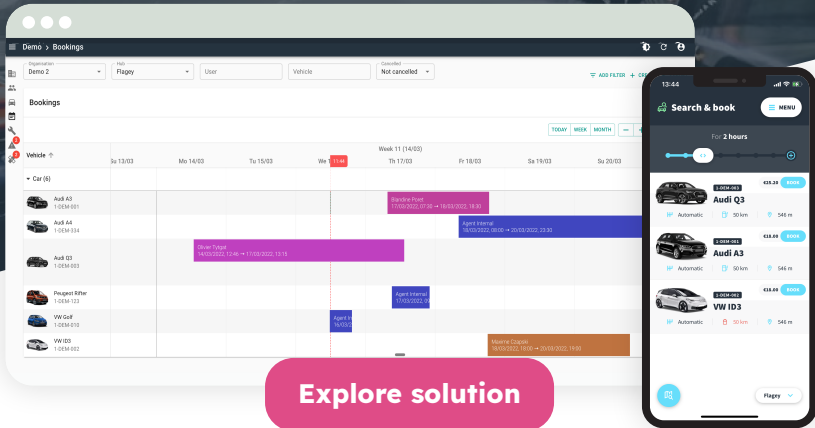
Demo > Bookings

Organisation
Demo 2

Hub
Flagey

User

Vehicle

Cancelled
Not cancelled

ADD FILTER

Bookings

TODAY WEEK MONTH

Week 11 (14/03)

Vehicle

Su 13/03 Mo 14/03 Tu 15/03 We 16/03 Th 17/03 Fr 18/03 Sa 19/03 Su 20/03

Car (6)

Audi A3
1-DEM-001

Audi A4
1-DEM-334

Audi Q3
1-DEM-003

Peugeot Rifter
1-DEM-123

VW Golf
1-DEM-010

VW ID3
1-DEM-002

Sandrine Ponet
17/03/2022, 07:30 → 18/03/2022, 18:30

Agent Internal
18/03/2022, 08:00 → 20/03/2022, 23:30

Olivier Tytgat
14/03/2022, 12:46 → 17/03/2022, 13:15

Agent Internal
17/03/2022

Agent In
16/03/2

Maxime Coppée
18/03/2022, 18:00 → 20/03/2022, 19:00

13:44

Search & book

MENU

For 2 hours

1-DEM-003
Audi Q3
€25.20
BOOK
Automatic 50 km 546 m

1-DEM-001
Audi A3
€18.00
BOOK
Automatic 50 km 546 m

1-DEM-002
VW ID3
€18.00
BOOK
Automatic 50 km 546 m

Flagey

Explore solution